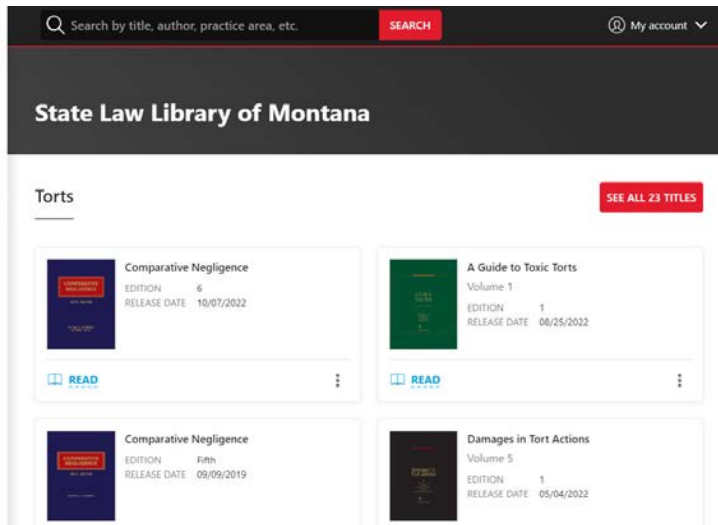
Search by title, author, practice area, etc.
SEARCH
My account

State Law Library of Montana

Torts
SEE ALL 23 TITLES

COMPARATIVE NEGLIGENCE
Comparative Negligence
EDITION 6
RELEASE DATE 10/07/2022
READ

A Guide to Toxic Torts
Volume 1
EDITION 1
RELEASE DATE 08/25/2022
READ

COMPARATIVE NEGLIGENCE
Comparative Negligence
EDITION Fifth
RELEASE DATE 09/09/2019

Damages in Tort Actions
Volume 5
EDITION 1
RELEASE DATE 05/04/2022